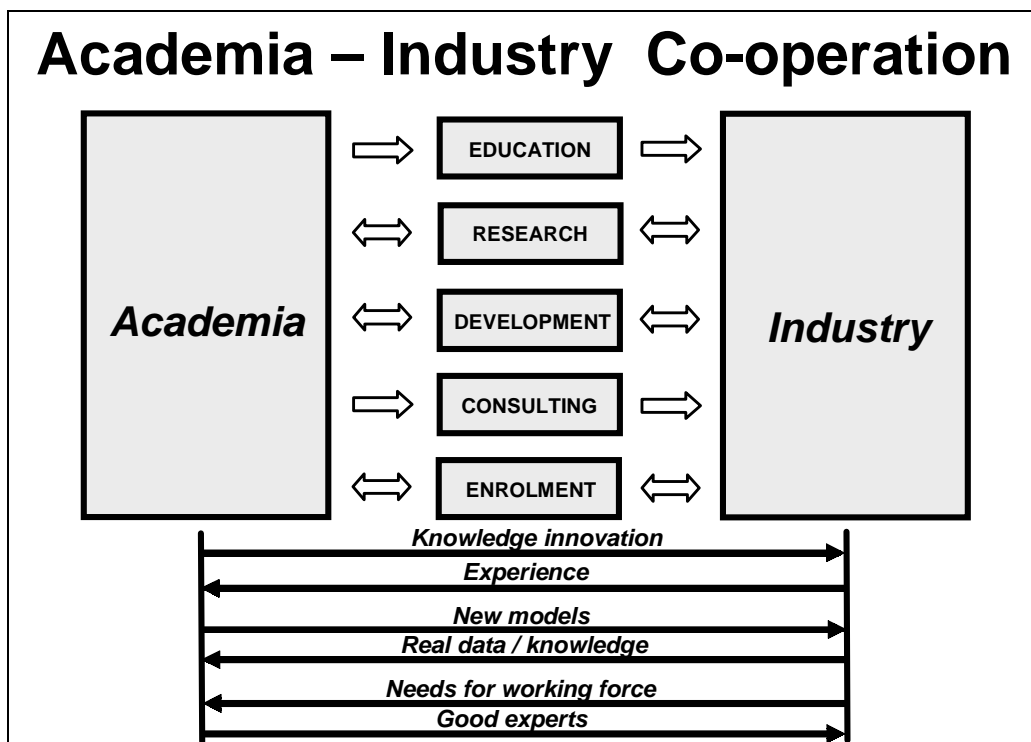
Academia – Industry Co-operation

Academia

EDUCATION

RESEARCH

DEVELOPMENT

CONSULTING

ENROLMENT

Industry

Knowledge innovation

Experience

New models

Real data / knowledge

Needs for working force

Good experts